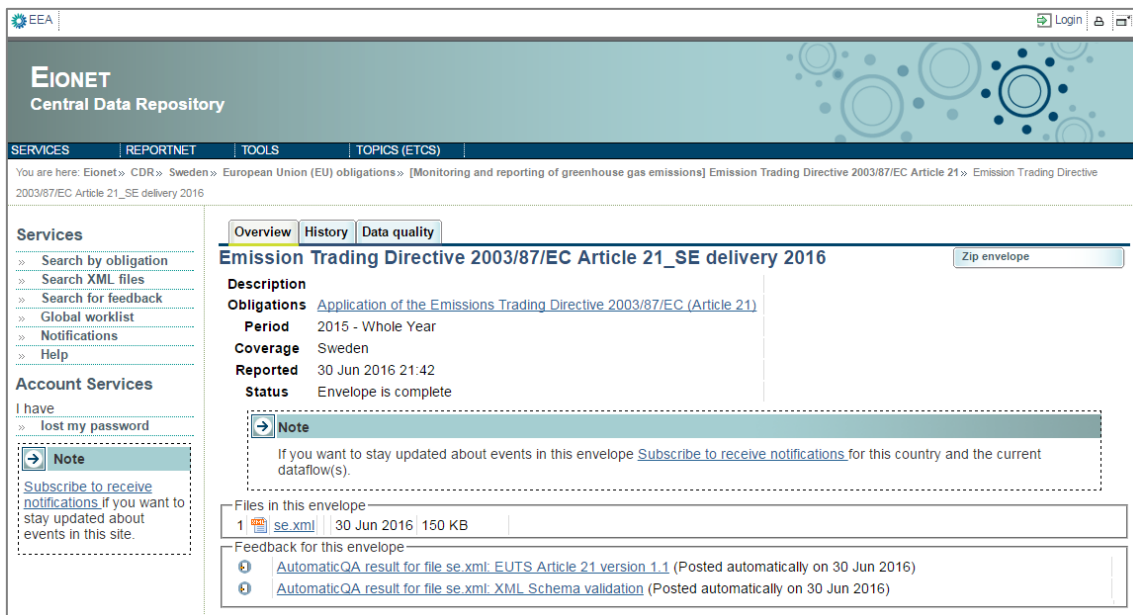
EEA

Login

EIONET
Central Data Repository

SERVICES | REPORTNET | TOOLS | TOPICS (ETCS)

You are here: Eionet» CDR» Sweden» European Union (EU) obligations» [Monitoring and reporting of greenhouse gas emissions] Emission Trading Directive 2003/87/EC Article 21» Emission Trading Directive 2003/87/EC Article 21_SE delivery 2016

Services
» Search by obligation
» Search XML files
» Search for feedback
» Global worklist
» Notifications
» Help

Account Services
I have
» lost my password

Note
Subscribe to receive notifications if you want to stay updated about events in this site.

Overview | History | Data quality

Emission Trading Directive 2003/87/EC Article 21_SE delivery 2016

Zip envelope

| | |
|---|---|
| Description | |
| Obligations | Application of the Emissions Trading Directive 2003/87/EC (Article 21) |
| Period | 2015 - Whole Year |
| Coverage | Sweden |
| Reported | 30 Jun 2016 21:42 |
| Status | Envelope is complete |

Note
If you want to stay updated about events in this envelope Subscribe to receive notifications for this country and the current dataflow(s).

Files in this envelope
1 se.xml 30 Jun 2016 150 KB

Feedback for this envelope
AutomaticQA result for file se.xml: EUTS Article 21 version 1.1 (Posted automatically on 30 Jun 2016)
AutomaticQA result for file se.xml: XML Schema validation (Posted automatically on 30 Jun 2016)